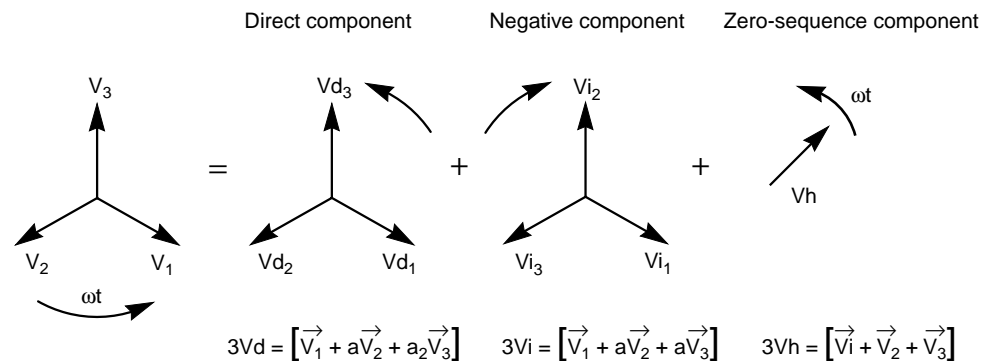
Direct component

Negative component

Zero-sequence component

$V_3$

$V_2$

$V_1$

ωt

=

$Vd_3$

$Vd_2$

$Vd_1$

+

$Vi_2$

$Vi_3$

$Vi_1$

+

ωt

Vh

$3Vd = \left[\vec{V_1} + a\vec{V_2} + a_2\vec{V_3}\right]$

$3Vi = \left[\vec{V_1} + a\vec{V_2} + a\vec{V_3}\right]$

$3Vh = \left[\vec{Vi} + \vec{V_2} + \vec{V_3}\right]$